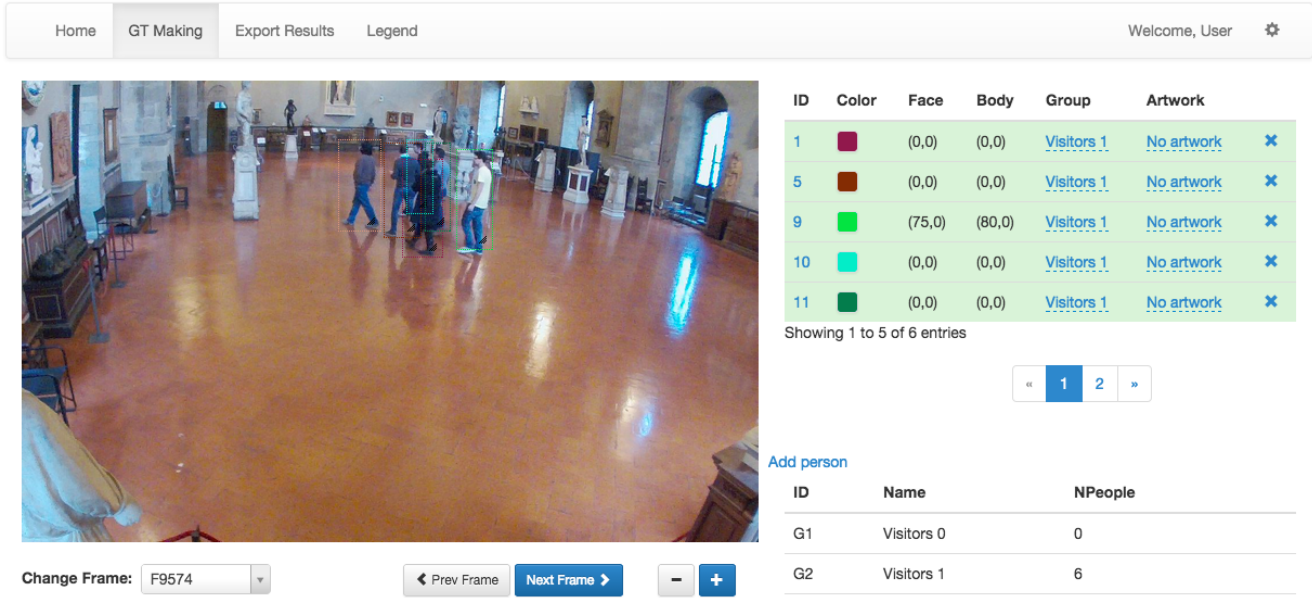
Home GT Making Export Results Legend Welcome, User

| ID | Color | Face | Body | Group | Artwork | |
|---|---|---|---|---|---|---|
| 1 | | (0,0) | (0,0) | Visitors 1 | No artwork | ✖ |
| 5 | | (0,0) | (0,0) | Visitors 1 | No artwork | ✖ |
| 9 | | (75,0) | (80,0) | Visitors 1 | No artwork | ✖ |
| 10 | | (0,0) | (0,0) | Visitors 1 | No artwork | ✖ |
| 11 | | (0,0) | (0,0) | Visitors 1 | No artwork | ✖ |

Showing 1 to 5 of 6 entries

« 1 2 »

Add person

| ID | Name | NPeople |
|---|---|---|
| G1 | Visitors 0 | 0 |
| G2 | Visitors 1 | 6 |

Change Frame: F9574

Prev Frame Next Frame

- +